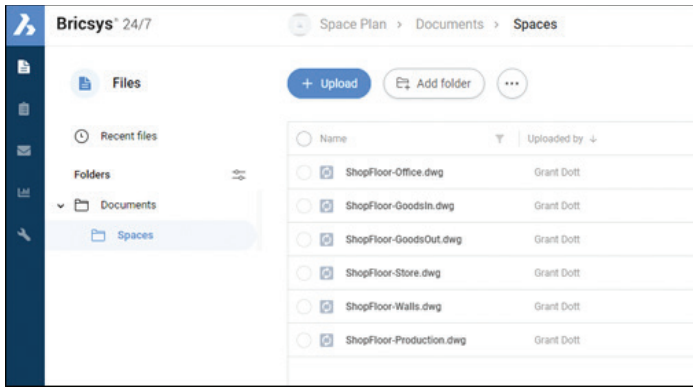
Bricsys® 24/7

Space Plan > Documents > Spaces

Files

+ Upload

Add folder

...

Recent files

Folders

Documents

Spaces

| Name | Uploaded by ↓ |
|---|---|
| ShopFloor-Office.dwg | Grant Dott |
| ShopFloor-GoodsIn.dwg | Grant Dott |
| ShopFloor-GoodsOut.dwg | Grant Dott |
| ShopFloor-Store.dwg | Grant Dott |
| ShopFloor-Walls.dwg | Grant Dott |
| ShopFloor-Production.dwg | Grant Dott |